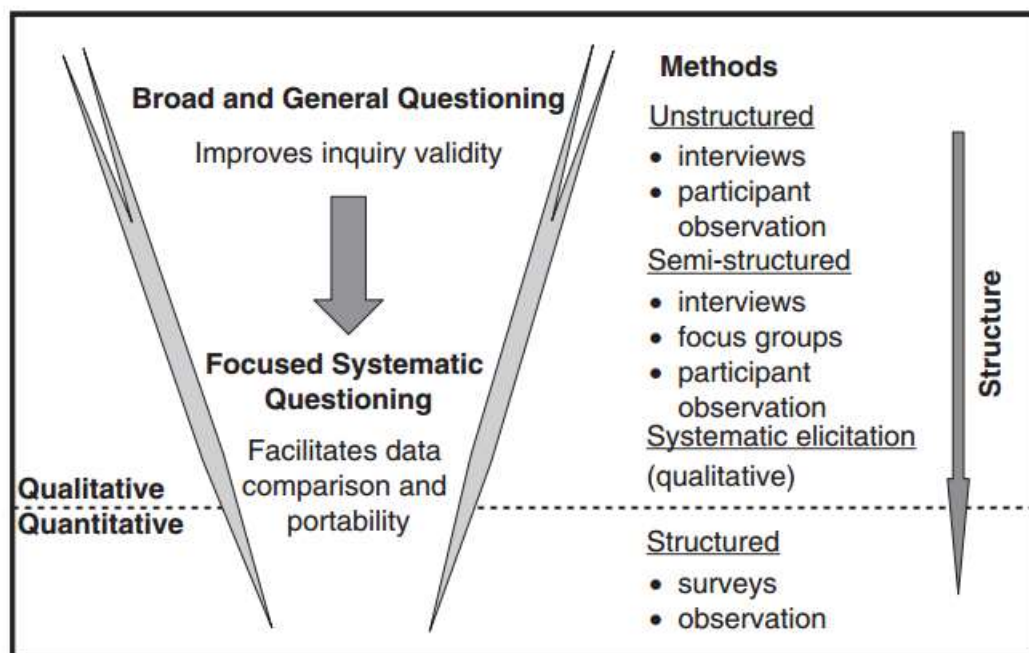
Broad and General Questioning

Improves inquiry validity

Focused Systematic Questioning

Facilitates data comparison and portability

Qualitative

Quantitative

Methods

Unstructured
- interviews
- participant observation

Semi-structured
- interviews
- focus groups
- participant observation

Systematic elicitation (qualitative)

Structured
- surveys
- observation

Structure